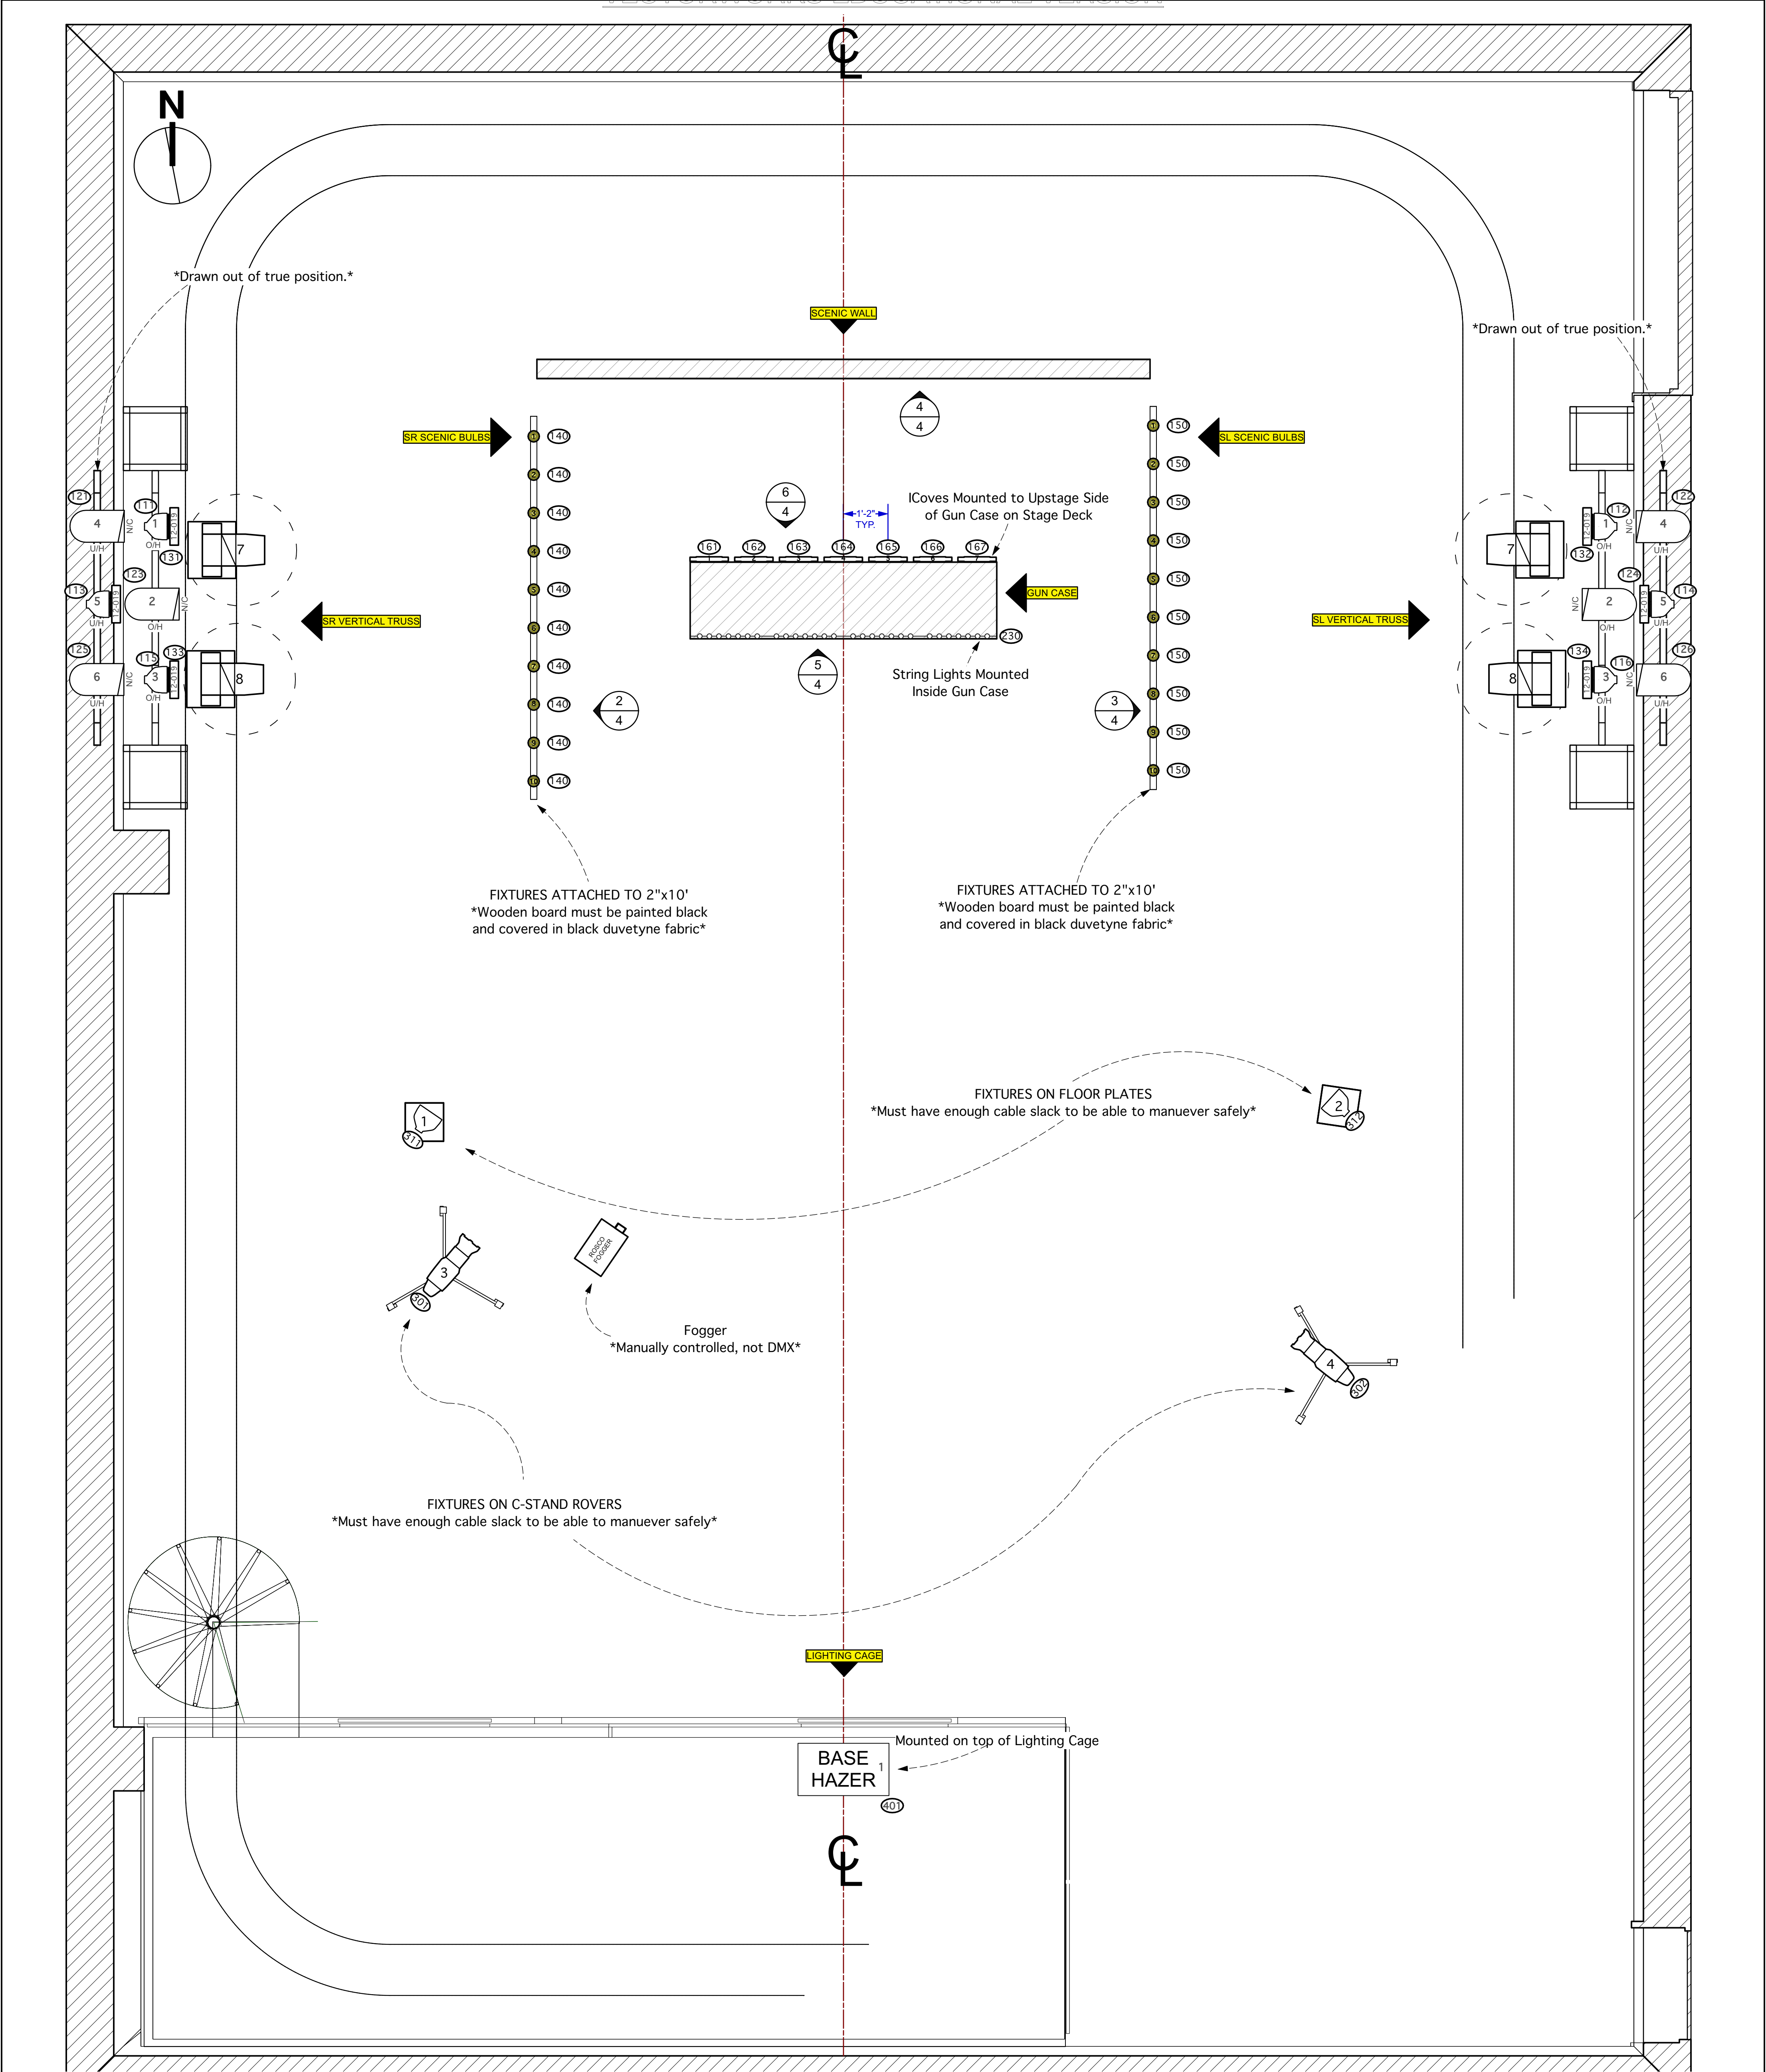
CL

N

*Drawn out of true position.*

*Drawn out of true position.*

SCENIC WALL

SR SCENIC BULBS

SL SCENIC BULBS

4
4

6
4

1'-2"
TYP.

ICoves Mounted to Upstage Side of Gun Case on Stage Deck

161 162 163 164 165 166 167

GUN CASE

230

SR VERTICAL TRUSS

SL VERTICAL TRUSS

5
4

String Lights Mounted Inside Gun Case

2
4

3
4

140 140 140 140 140 140 140 140 140 140

150 150 150 150 150 150 150 150 150 150

1 2 3 4 5 6 7 8 9 10

1 2 3 4 5 6 7 8 9 10

121 4 U/H N/C 111 1 O/H 12-019 131 7

113 5 U/H 123 2 O/H N/C 12-019

125 6 U/H N/C 115 3 O/H 133 12-019 8

122 4 U/H N/C 112 1 O/H 12-019 132 7

114 5 U/H 124 2 O/H N/C 12-019

126 6 U/H N/C 116 3 O/H 134 12-019 8

FIXTURES ATTACHED TO 2"x10'
*Wooden board must be painted black and covered in black duvetyne fabric*

FIXTURES ATTACHED TO 2"x10'
*Wooden board must be painted black and covered in black duvetyne fabric*

FIXTURES ON FLOOR PLATES
*Must have enough cable slack to be able to manuever safely*

1
311

2
312

3
301

ROSCO FOGGER

Fogger
*Manually controlled, not DMX*

4
302

FIXTURES ON C-STAND ROVERS
*Must have enough cable slack to be able to manuever safely*

LIGHTING CAGE

Mounted on top of Lighting Cage

BASE HAZER
1
401

CL